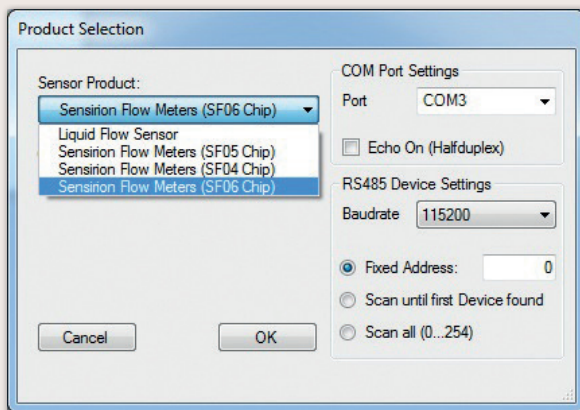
Product Selection

Sensor Product:

Sensirion Flow Meters (SF06 Chip)

Liquid Flow Sensor
Sensirion Flow Meters (SF05 Chip)
Sensirion Flow Meters (SF04 Chip)
Sensirion Flow Meters (SF06 Chip)

COM Port Settings

Port COM3

Echo On (Halfduplex)

RS485 Device Settings

Baudrate 115200

Fixed Address: 0

Scan until first Device found

Scan all (0...254)

Cancel

OK